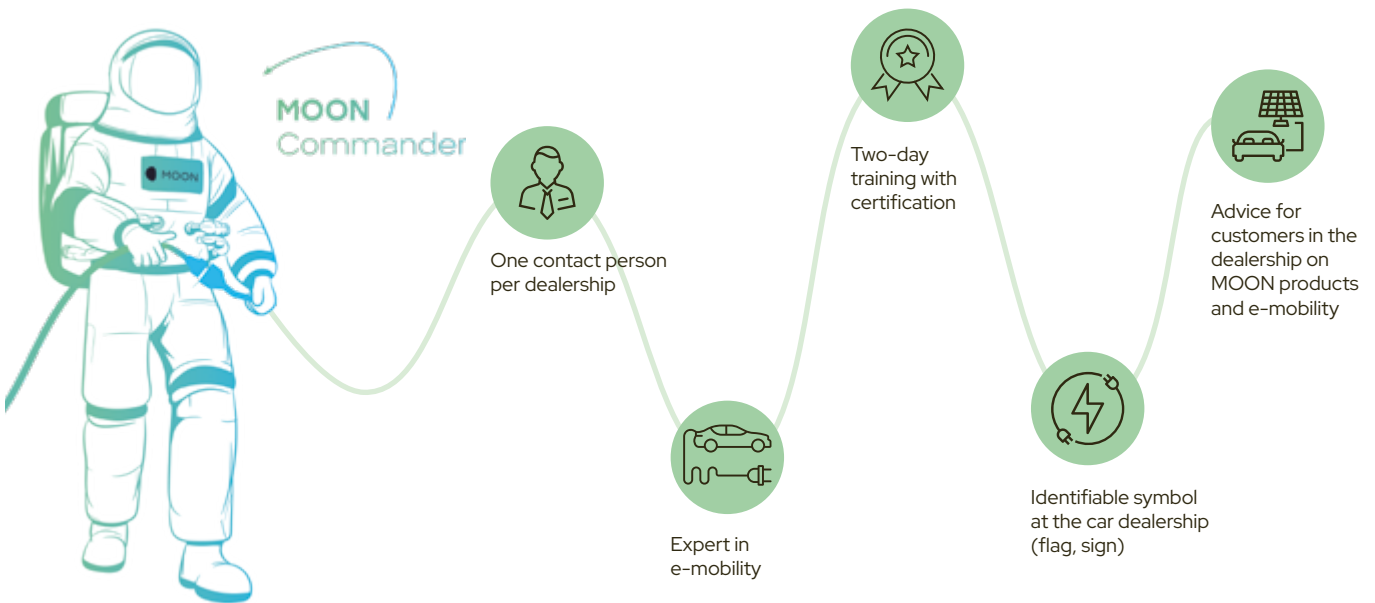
MOON
Commander

MOON

One contact person per dealership

Expert in e-mobility

Two-day training with certification

Identifiable symbol at the car dealership (flag, sign)

Advice for customers in the dealership on MOON products and e-mobility